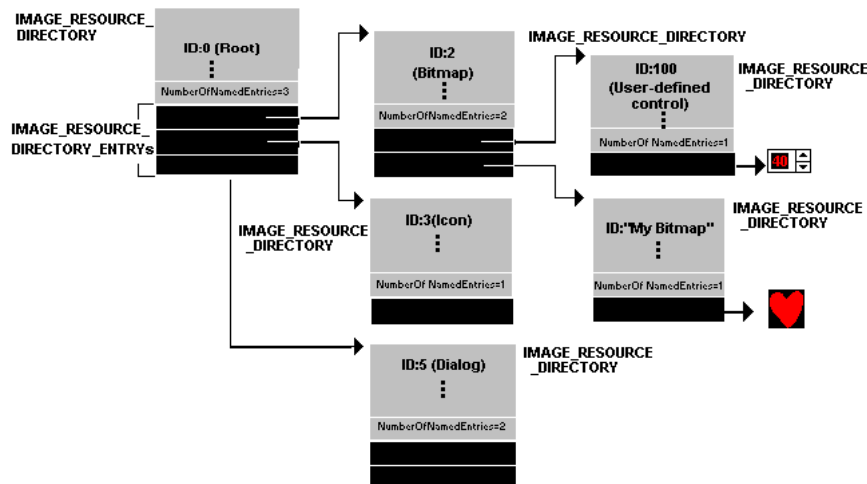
IMAGE_RESOURCE_ DIRECTORY

ID:0 (Root)
⋮
NumberOfNamedEntries=3

IMAGE_RESOURCE_ DIRECTORY_ENTRYs

IMAGE_RESOURCE_DIRECTORY

ID:2 (Bitmap)
⋮
NumberOfNamedEntries=2

ID:100 (User-defined control)
⋮
NumberOf NamedEntries=1

IMAGE_RESOURCE _DIRECTORY

40

IMAGE_RESOURCE _DIRECTORY

ID:3(Icon)
⋮
NumberOf NamedEntries=1

ID:"My Bitmap"
⋮
NumberOf NamedEntries=1

IMAGE_RESOURCE _DIRECTORY

ID:5 (Dialog)
⋮
NumberOfNamedEntries=2

IMAGE_RESOURCE _DIRECTORY